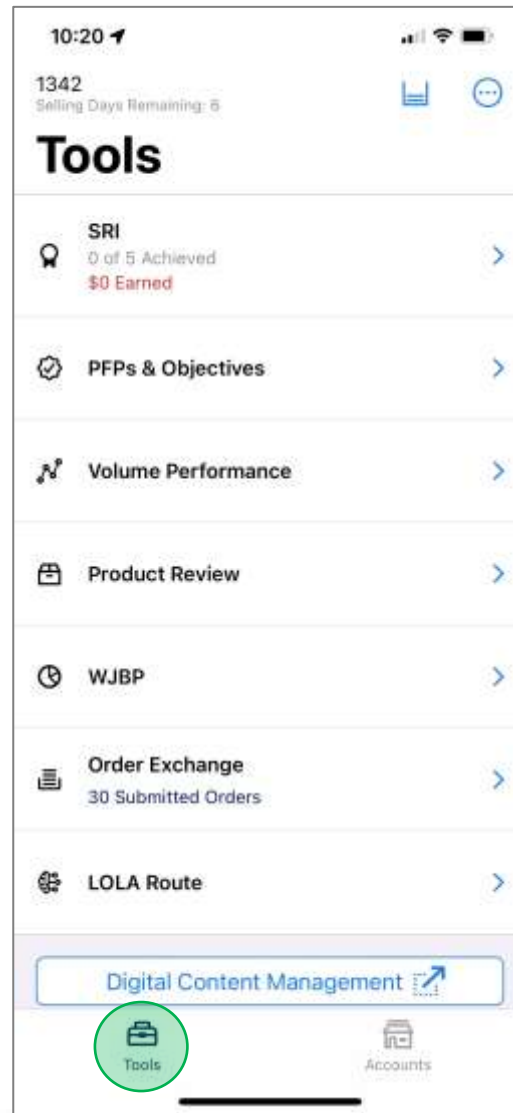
10:20

1342
Selling Days Remaining: 6

Tools

SRI
0 of 5 Achieved
$0 Earned

PFPs & Objectives

Volume Performance

Product Review

WJBP

Order Exchange
30 Submitted Orders

LOLA Route

Digital Content Management

Tools

Accounts